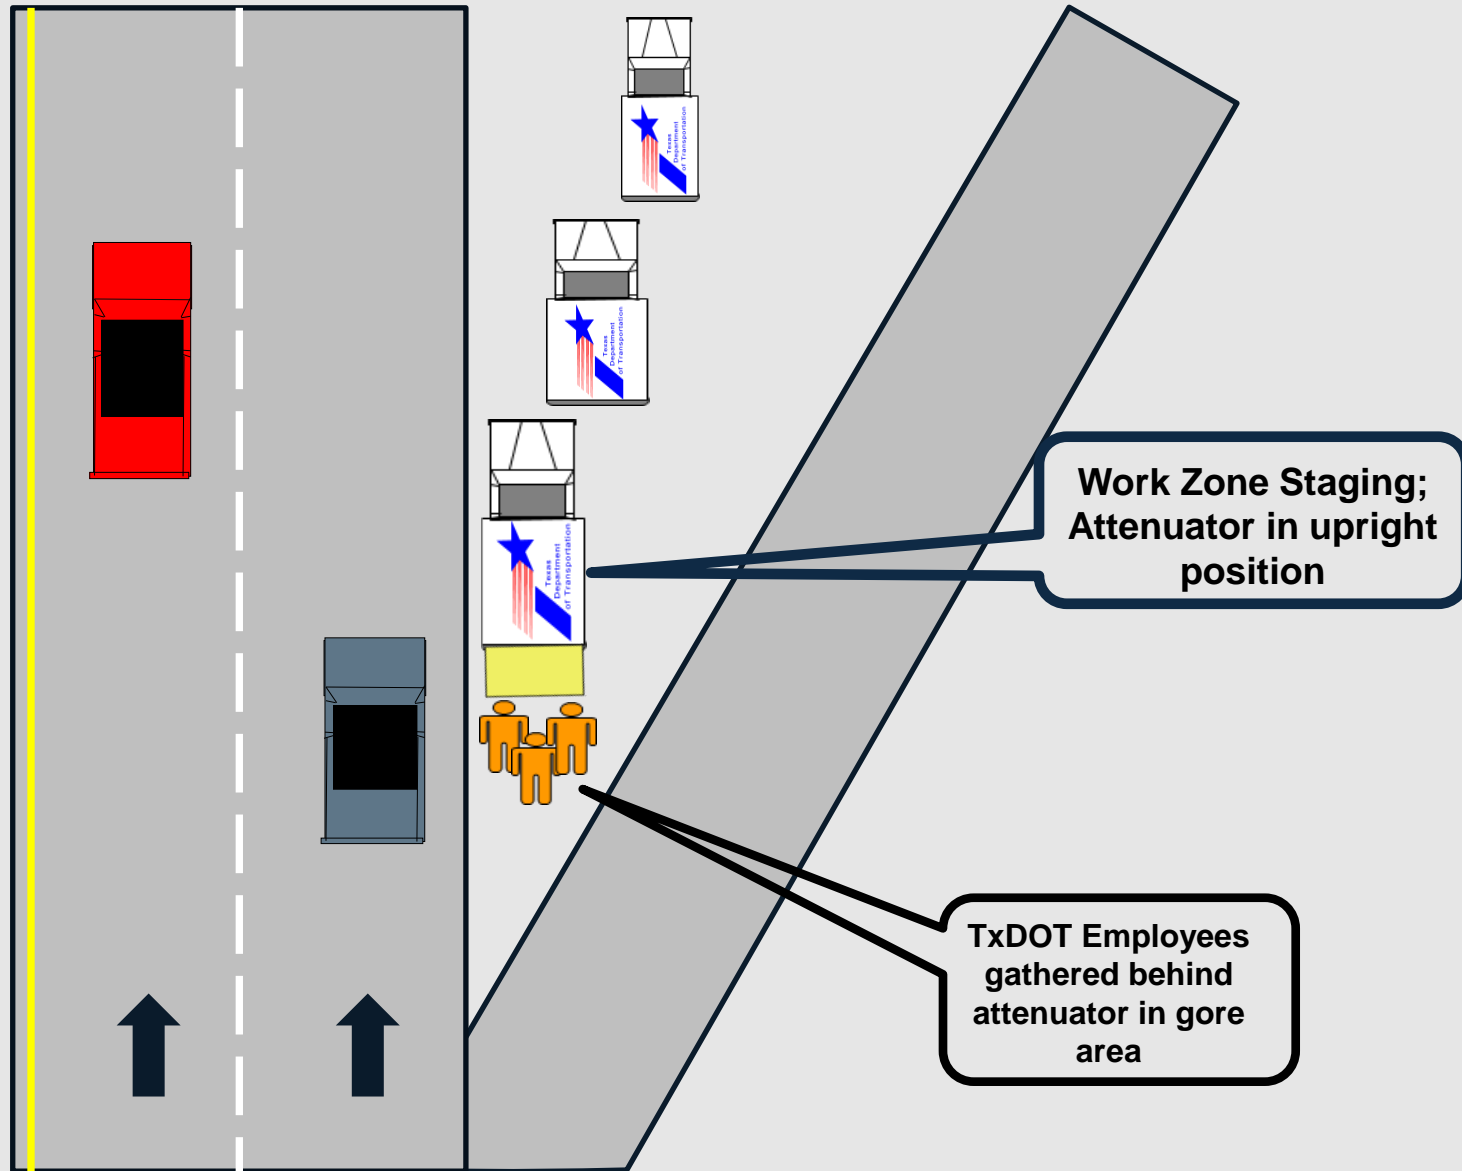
Texas Department of Transportation

Texas Department of Transportation

Texas Department of Transportation

Work Zone Staging; Attenuator in upright position

TxDOT Employees gathered behind attenuator in gore area